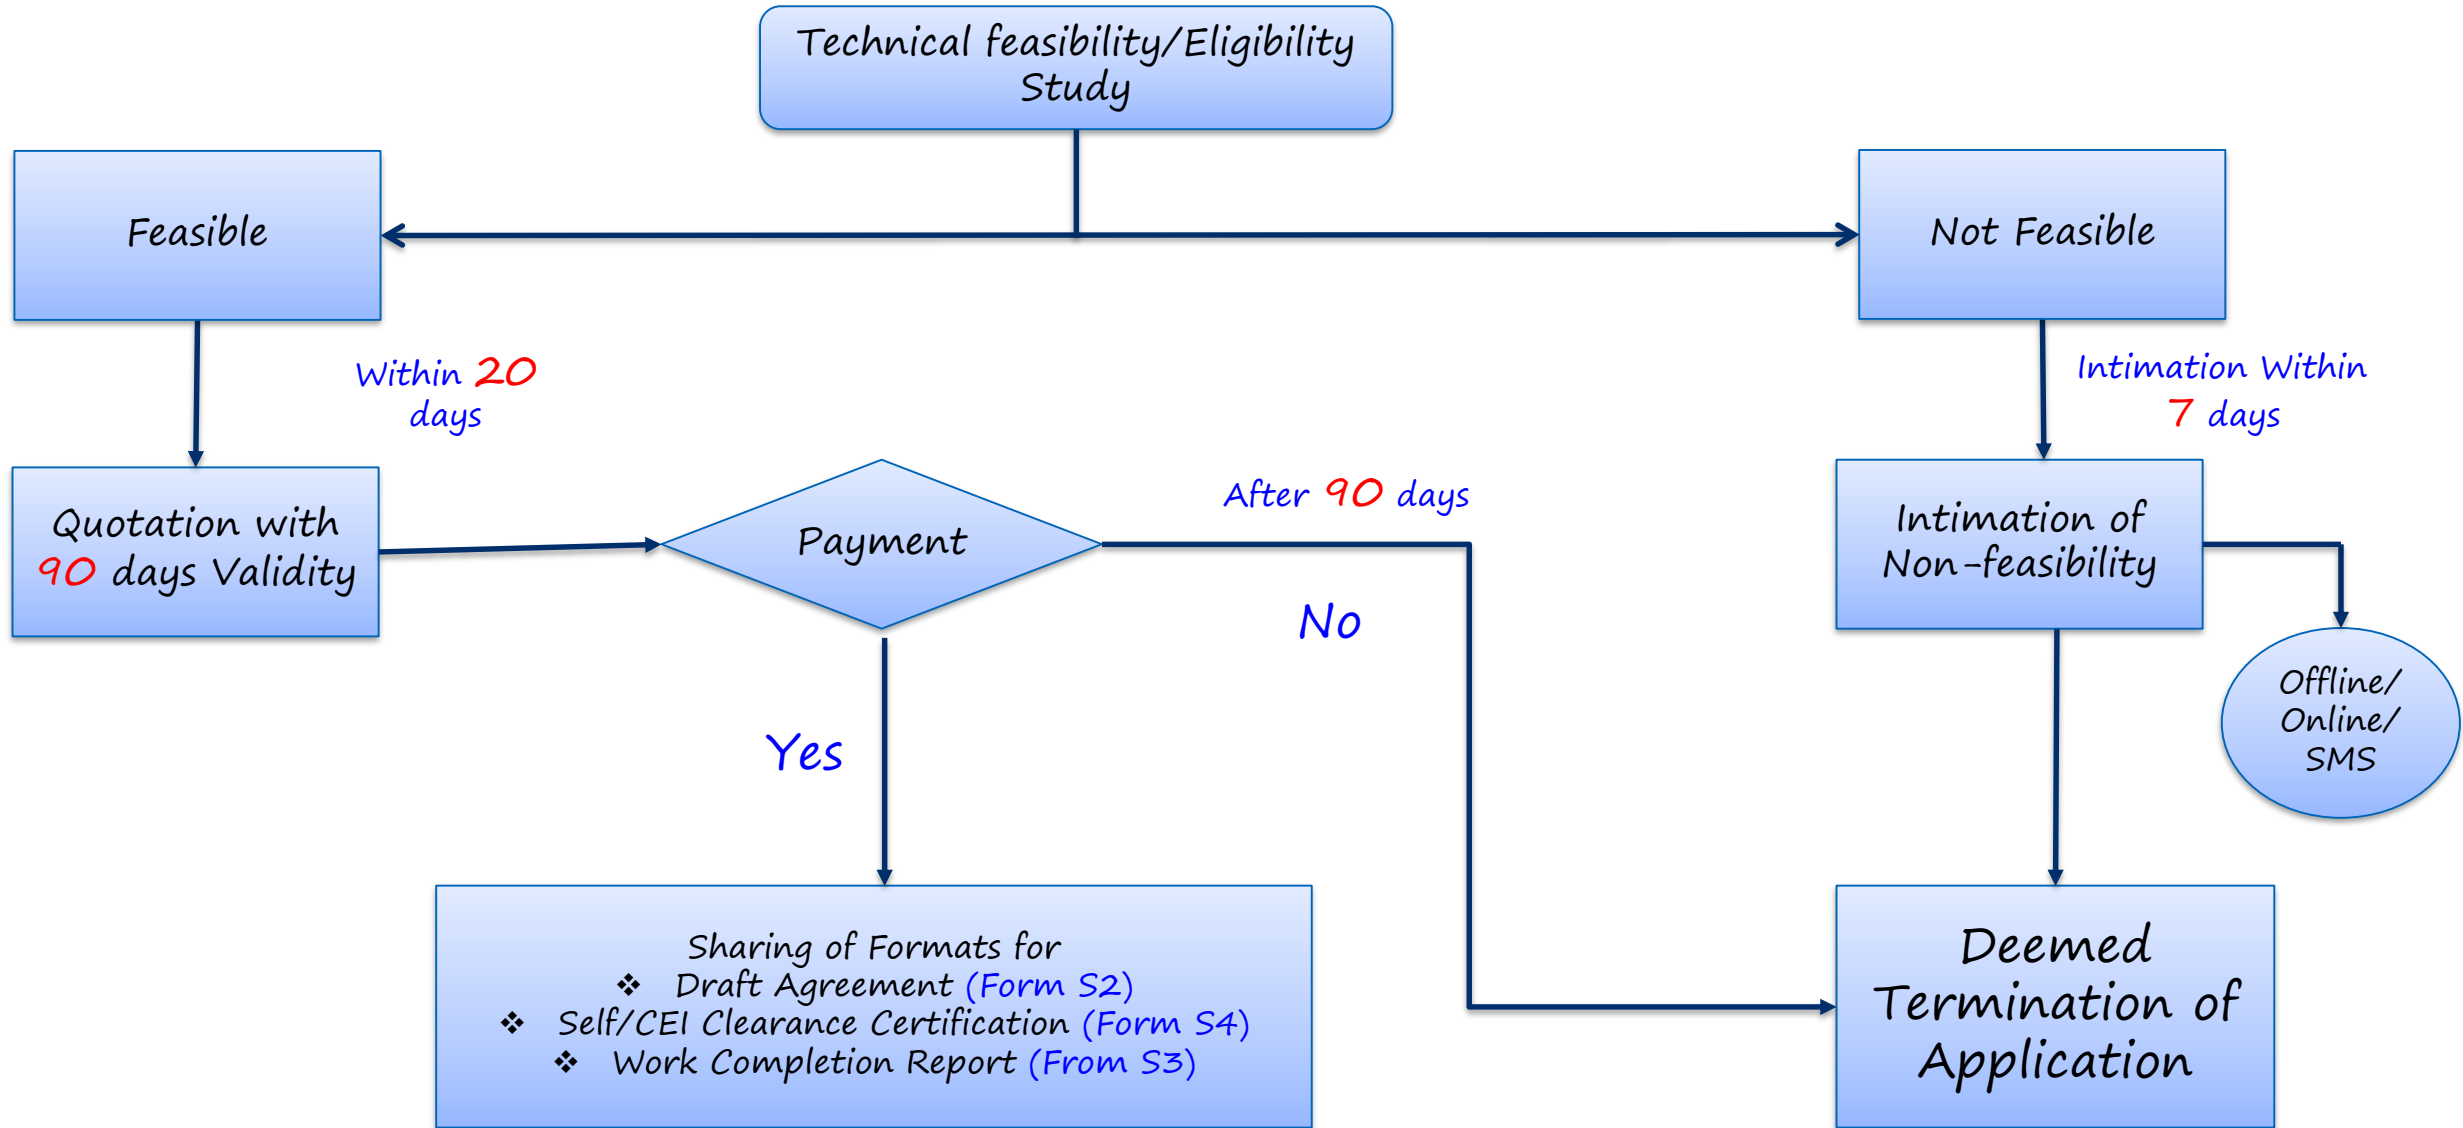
Technical feasibility/Eligibility Study

Feasible

Not Feasible

Within 20 days

Intimation Within 7 days

Quotation with 90 days Validity

Payment

After 90 days

No

Intimation of Non-feasibility

Offline/ Online/ SMS

Yes

Sharing of Formats for
❖ Draft Agreement (Form S2)
❖ Self/CEI Clearance Certification (Form S4)
❖ Work Completion Report (From S3)

Deemed Termination of Application